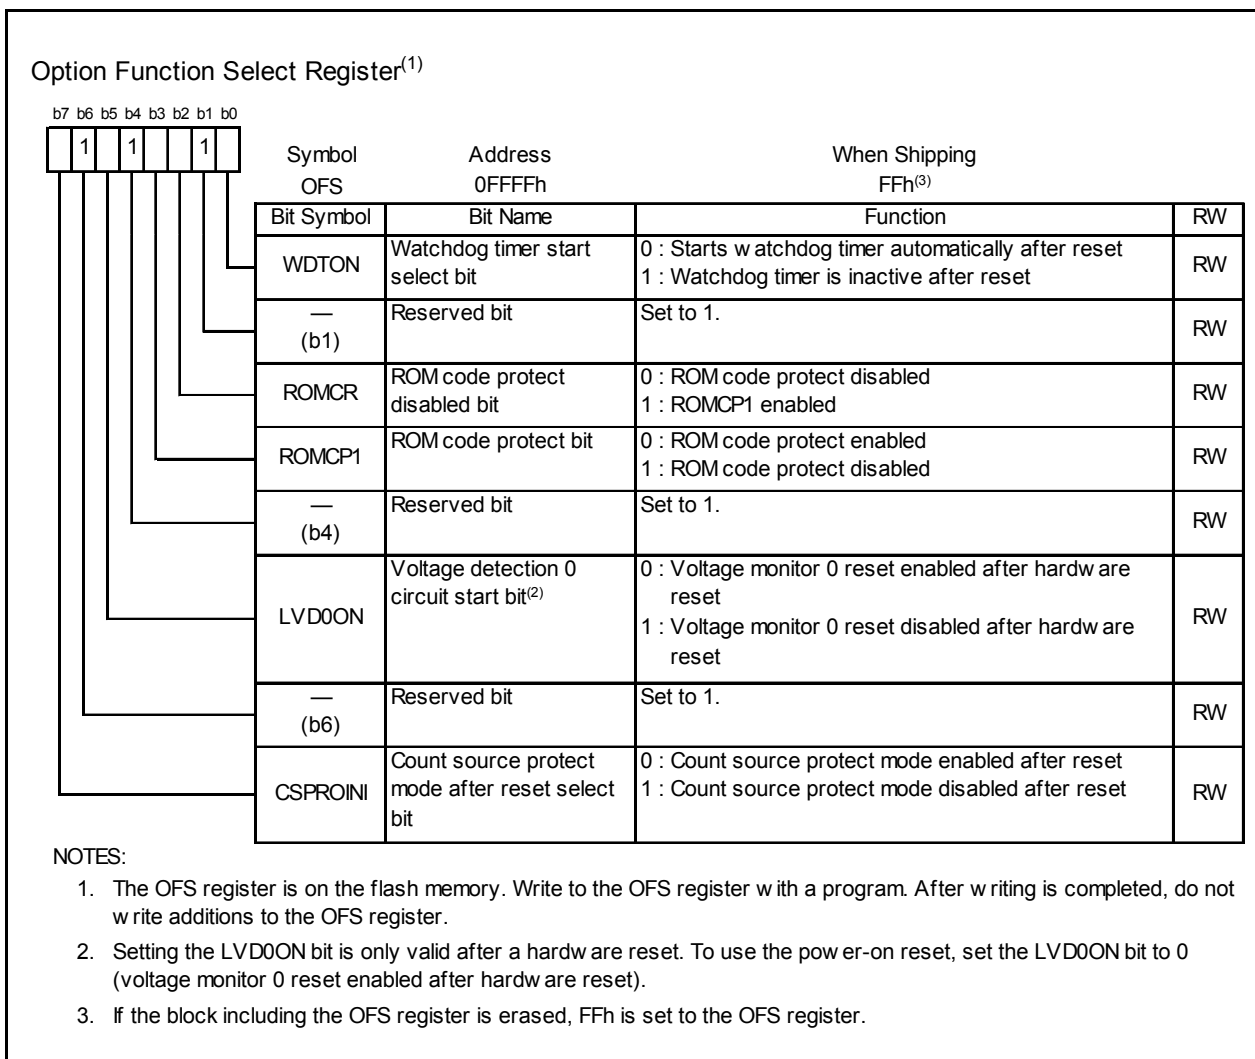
Option Function Select Register$^{(1)}$

b7 b6 b5 b4 b3 b2 b1 b0

1 1 1

Symbol OFS

Address 0FFFFh

When Shipping FFh$^{(3)}$

| Bit Symbol | Bit Name | Function | RW |
|---|---|---|---|
| WDTON | Watchdog timer start select bit | 0 : Starts w atchdog timer automatically after reset 1 : Watchdog timer is inactive after reset | RW |
| — (b1) | Reserved bit | Set to 1. | RW |
| ROMCR | ROM code protect disabled bit | 0 : ROM code protect disabled 1 : ROMCP1 enabled | RW |
| ROMCP1 | ROM code protect bit | 0 : ROM code protect enabled 1 : ROM code protect disabled | RW |
| — (b4) | Reserved bit | Set to 1. | RW |
| LVD0ON | Voltage detection 0 circuit start bit$^{(2)}$ | 0 : Voltage monitor 0 reset enabled after hardw are reset 1 : Voltage monitor 0 reset disabled after hardw are reset | RW |
| — (b6) | Reserved bit | Set to 1. | RW |
| CSPROINI | Count source protect mode after reset select bit | 0 : Count source protect mode enabled after reset 1 : Count source protect mode disabled after reset | RW |

NOTES:

1. The OFS register is on the flash memory. Write to the OFS register w ith a program. After w riting is completed, do not w rite additions to the OFS register.

2. Setting the LVD0ON bit is only valid after a hardw are reset. To use the pow er-on reset, set the LVD0ON bit to 0 (voltage monitor 0 reset enabled after hardw are reset).

3. If the block including the OFS register is erased, FFh is set to the OFS register.